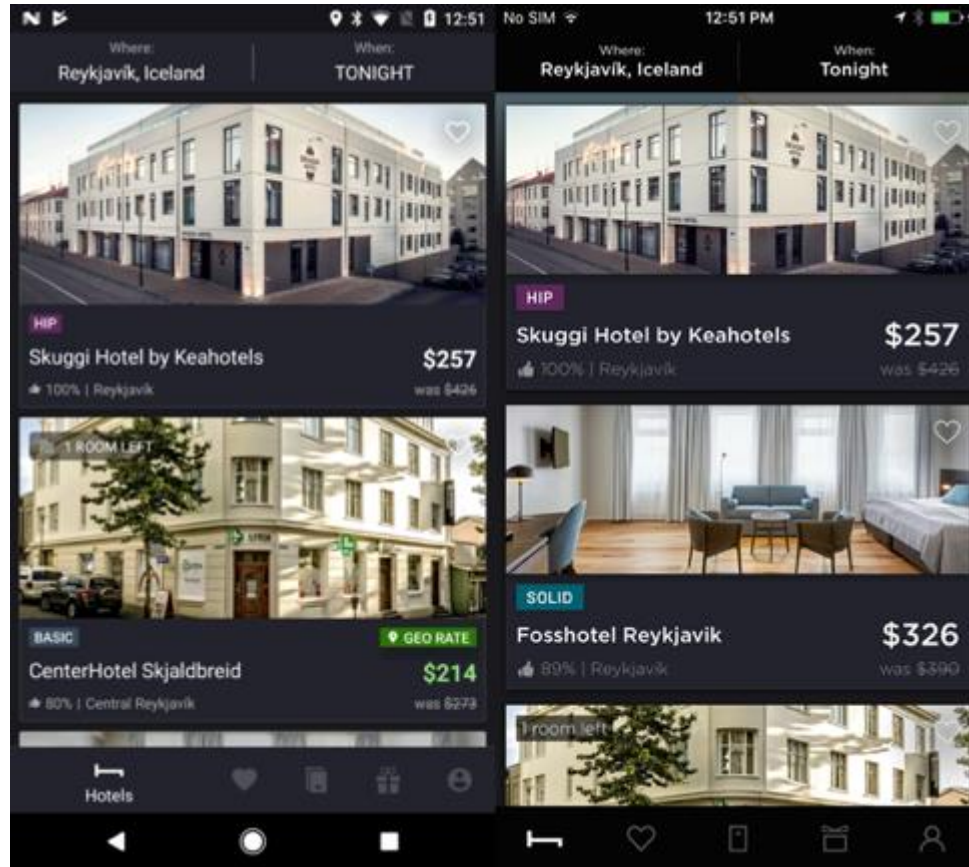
12:51

Where:
Reykjavík, Iceland

When:
TONIGHT

HIP
Skuggi Hotel by Keahotels
$257
100% | Reykjavík
was $426

1 ROOM LEFT

BASIC
GEO RATE
CenterHotel Skjaldbreid
$214
80% | Central Reykjavík
was $273

Hotels

No SIM
12:51 PM

Where:
Reykjavík, Iceland

When:
Tonight

HIP
Skuggi Hotel by Keahotels
$257
100% | Reykjavík
was $426

SOLID
Fosshotel Reykjavik
$326
89% | Reykjavík
was $390

1 room left